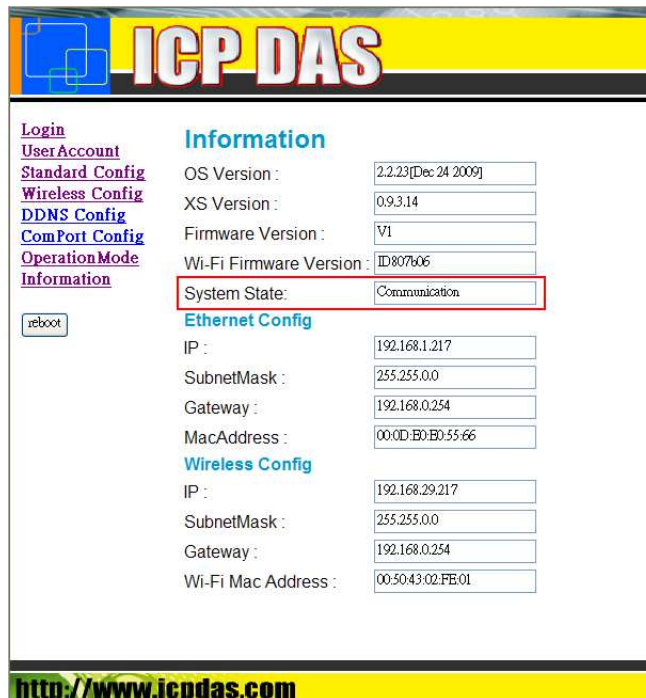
ICP DAS

Login
UserAccount
Standard Config
Wireless Config
DDNS Config
ComPort Config
OperationMode
Information

reboot

Information

| | |
|---|---|
| OS Version : | 2.2.23[Dec 24 2009] |
| XS Version : | 0.9.3.14 |
| Firmware Version : | V1 |
| Wi-Fi Firmware Version : | ID807b06 |
| System State: | Communication |

Ethernet Config

| | |
|---|---|
| IP : | 192.168.1.217 |
| SubnetMask : | 255.255.0.0 |
| Gateway : | 192.168.0.254 |
| MacAddress : | 00:0D:E0:E0:55:66 |

Wireless Config

| | |
|---|---|
| IP : | 192.168.29.217 |
| SubnetMask : | 255.255.0.0 |
| Gateway : | 192.168.0.254 |
| Wi-Fi Mac Address : | 00:50:43:02:FE:01 |

http://www.icpdas.com